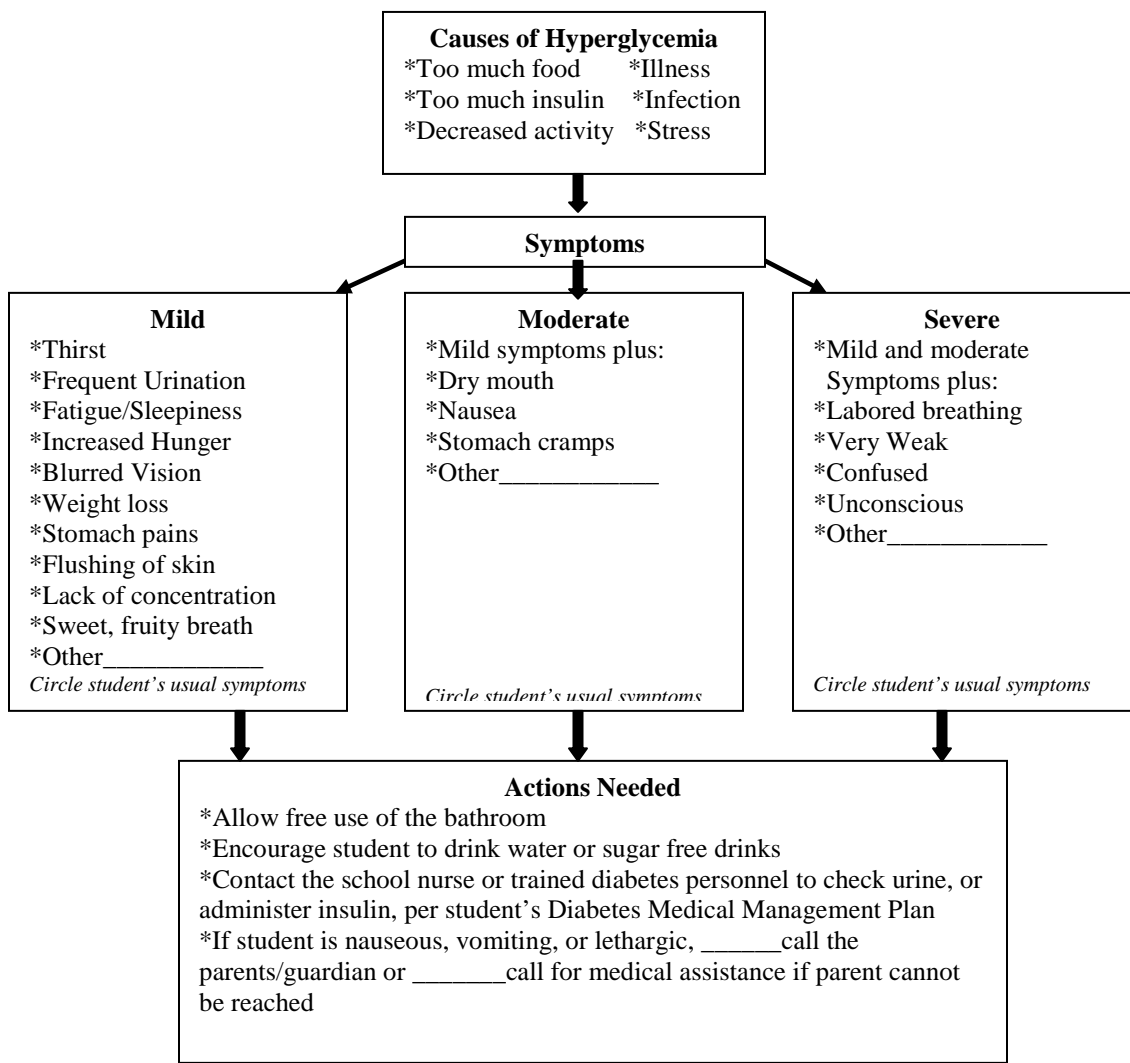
**Causes of Hyperglycemia**
\*Too much food \*Illness
\*Too much insulin \*Infection
\*Decreased activity \*Stress

**Symptoms**

**Mild**
\*Thirst
\*Frequent Urination
\*Fatigue/Sleepiness
\*Increased Hunger
\*Blurred Vision
\*Weight loss
\*Stomach pains
\*Flushing of skin
\*Lack of concentration
\*Sweet, fruity breath
\*Other\_\_\_\_\_\_\_\_\_\_\_\_
*Circle student's usual symptoms*

**Moderate**
\*Mild symptoms plus:
\*Dry mouth
\*Nausea
\*Stomach cramps
\*Other\_\_\_\_\_\_\_\_\_\_\_\_
*Circle student's usual symptoms*

**Severe**
\*Mild and moderate Symptoms plus:
\*Labored breathing
\*Very Weak
\*Confused
\*Unconscious
\*Other\_\_\_\_\_\_\_\_\_\_\_\_
*Circle student's usual symptoms*

**Actions Needed**
\*Allow free use of the bathroom
\*Encourage student to drink water or sugar free drinks
\*Contact the school nurse or trained diabetes personnel to check urine, or administer insulin, per student's Diabetes Medical Management Plan
\*If student is nauseous, vomiting, or lethargic, \_\_\_\_\_\_call the parents/guardian or \_\_\_\_\_\_\_call for medical assistance if parent cannot be reached